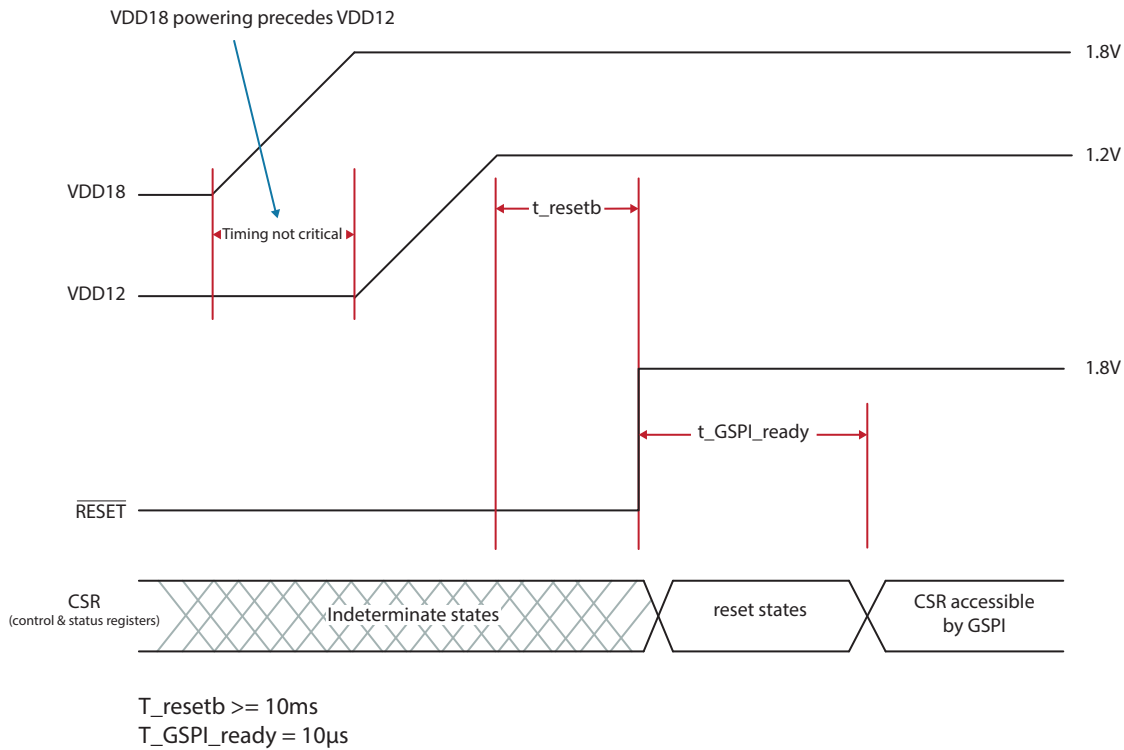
VDD18 powering precedes VDD12

1.8V

1.2V

VDD18

Timing not critical

t_resetb

VDD12

1.8V

t_GSPI_ready

$\overline{\text{RESET}}$

CSR
(control & status registers)

Indeterminate states

reset states

CSR accessible by GSPI

T_resetb >= 10ms
T_GSPI_ready = 10μs